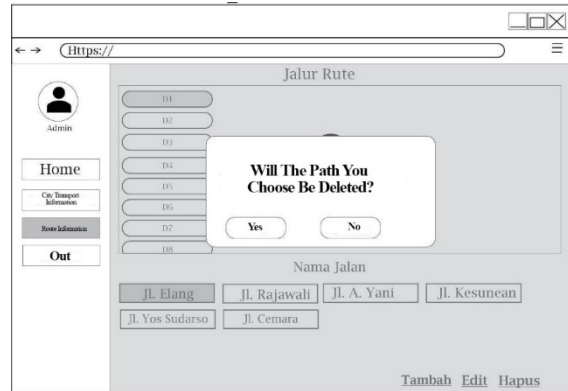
← → (Https://

Admin

Home

City Transport Information

Route Information

Out

Jalur Rute

D1

D2

D3

D4

D5

D6

D7

D8

Will The Path You Choose Be Deleted?

Yes

No

Nama Jalan

Jl. Elang

Jl. Rajawali

Jl. A. Yani

Jl. Kesunean

Jl. Yos Sudarso

Jl. Cemara

Tambah Edit Hapus